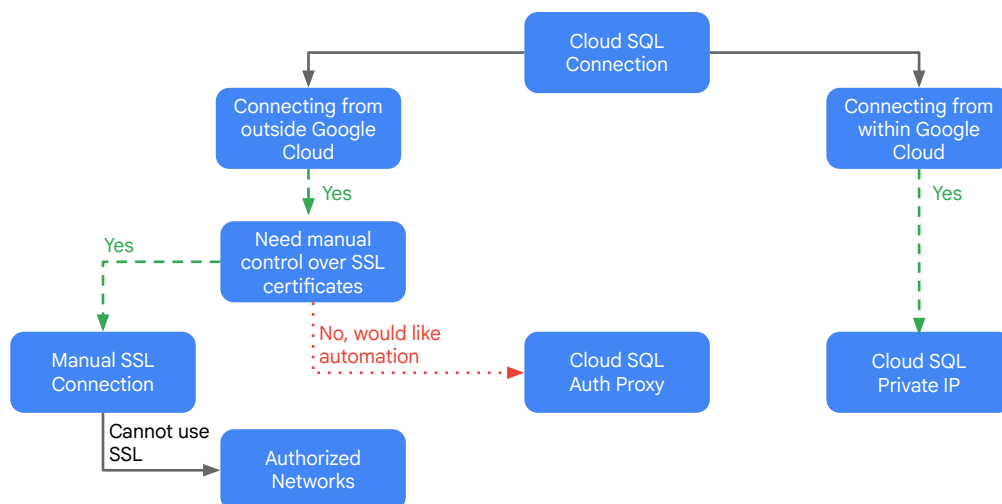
Cloud SQL Connection

Connecting from outside Google Cloud

Connecting from within Google Cloud

Yes

Yes

Need manual control over SSL certificates

Yes

Cloud SQL Private IP

No, would like automation

Manual SSL Connection

Cloud SQL Auth Proxy

Cannot use SSL

Authorized Networks